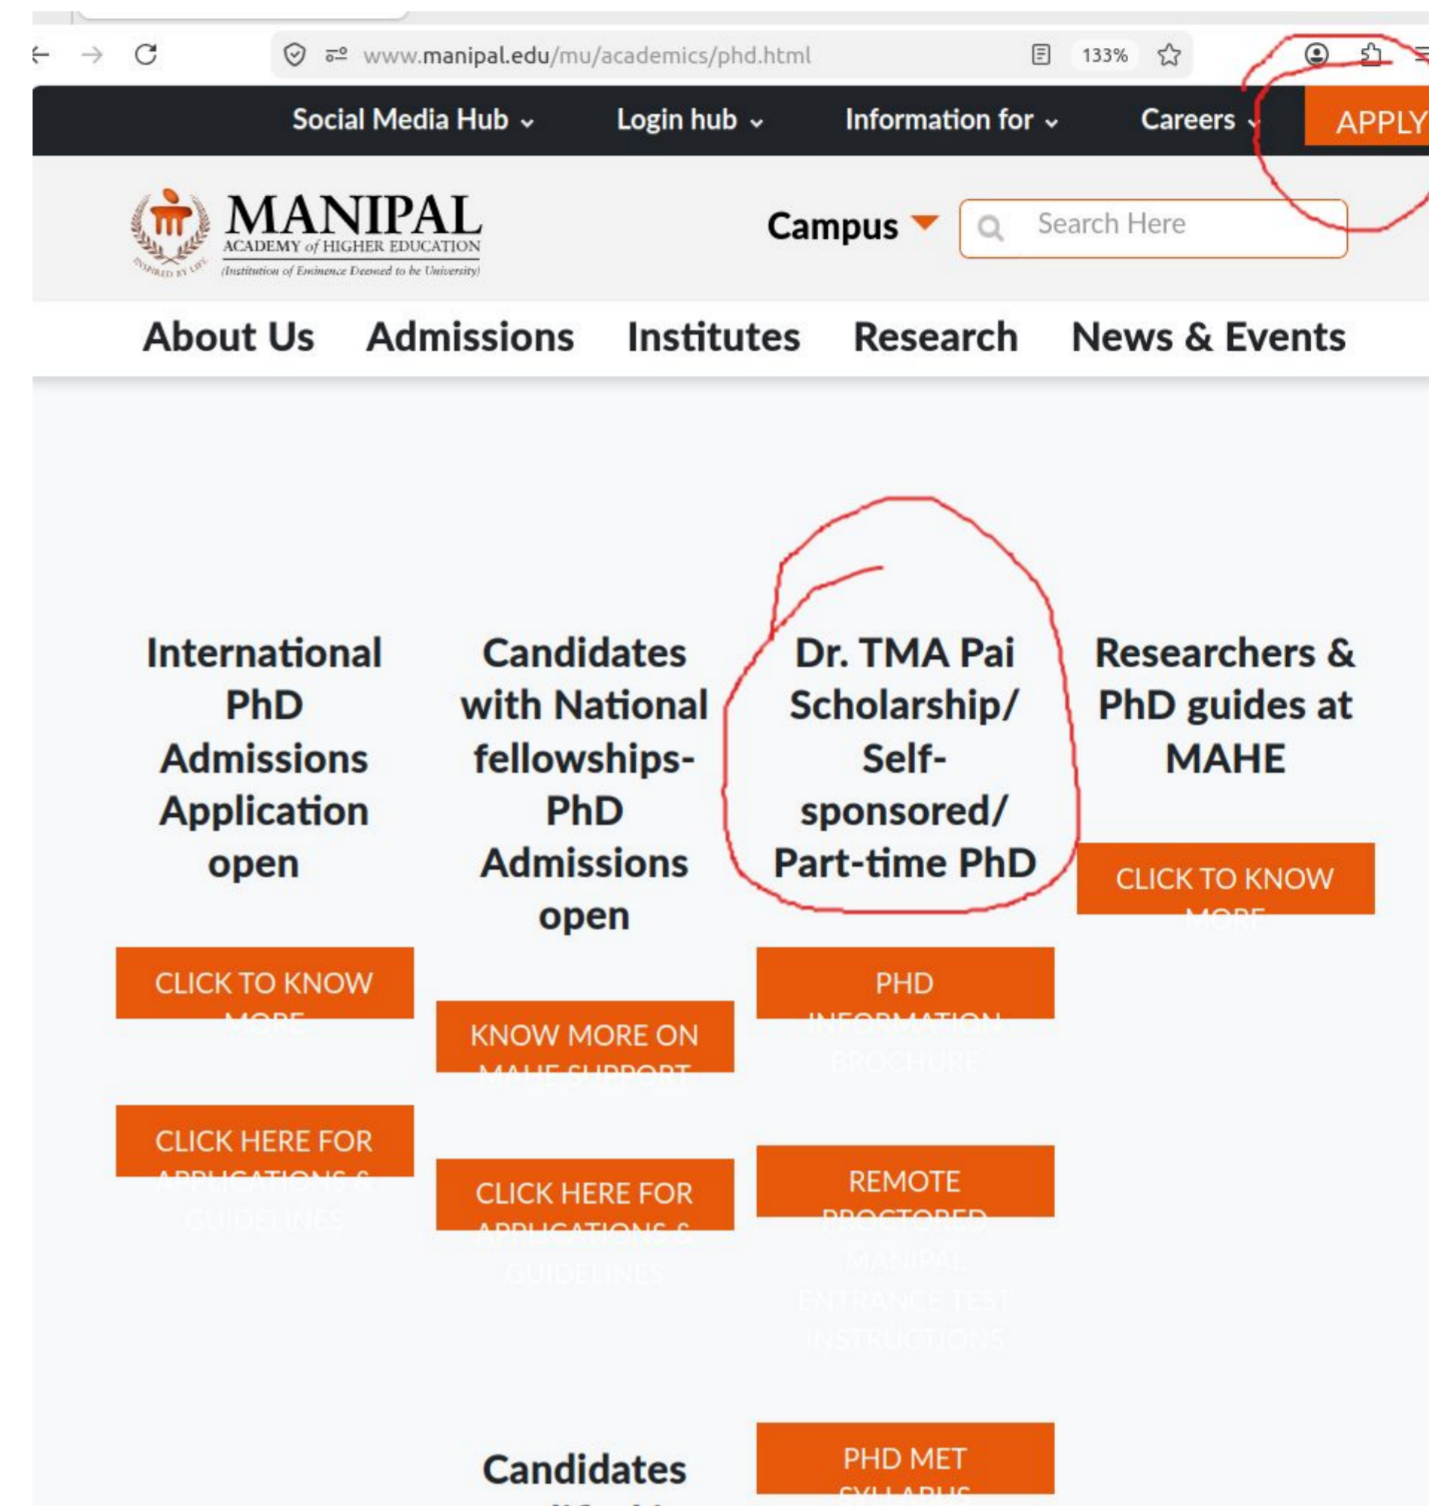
www.manipal.edu/mu/academics/phd.html 133%

Social Media Hub ⌄ Login hub ⌄ Information for ⌄ Careers ⌄ APPLY

MANIPAL ACADEMY of HIGHER EDUCATION (Institution of Eminence Deemed to be University) INSPIRED BY LIFE

Campus Search Here

About Us Admissions Institutes Research News & Events

International PhD Admissions Application open

CLICK TO KNOW MORE

CLICK HERE FOR APPLICATIONS & GUIDELINES

Candidates with National fellowships-PhD Admissions open

KNOW MORE ON MAHE SUPPORT

CLICK HERE FOR APPLICATIONS & GUIDELINES

Dr. TMA Pai Scholarship/ Self-sponsored/ Part-time PhD

PHD INFORMATION BROCHURE

REMOTE PROCTORED MANIPAL ENTRANCE TEST INSTRUCTIONS

PHD MET SYLLABUS

Researchers & PhD guides at MAHE

CLICK TO KNOW MORE

Candidates